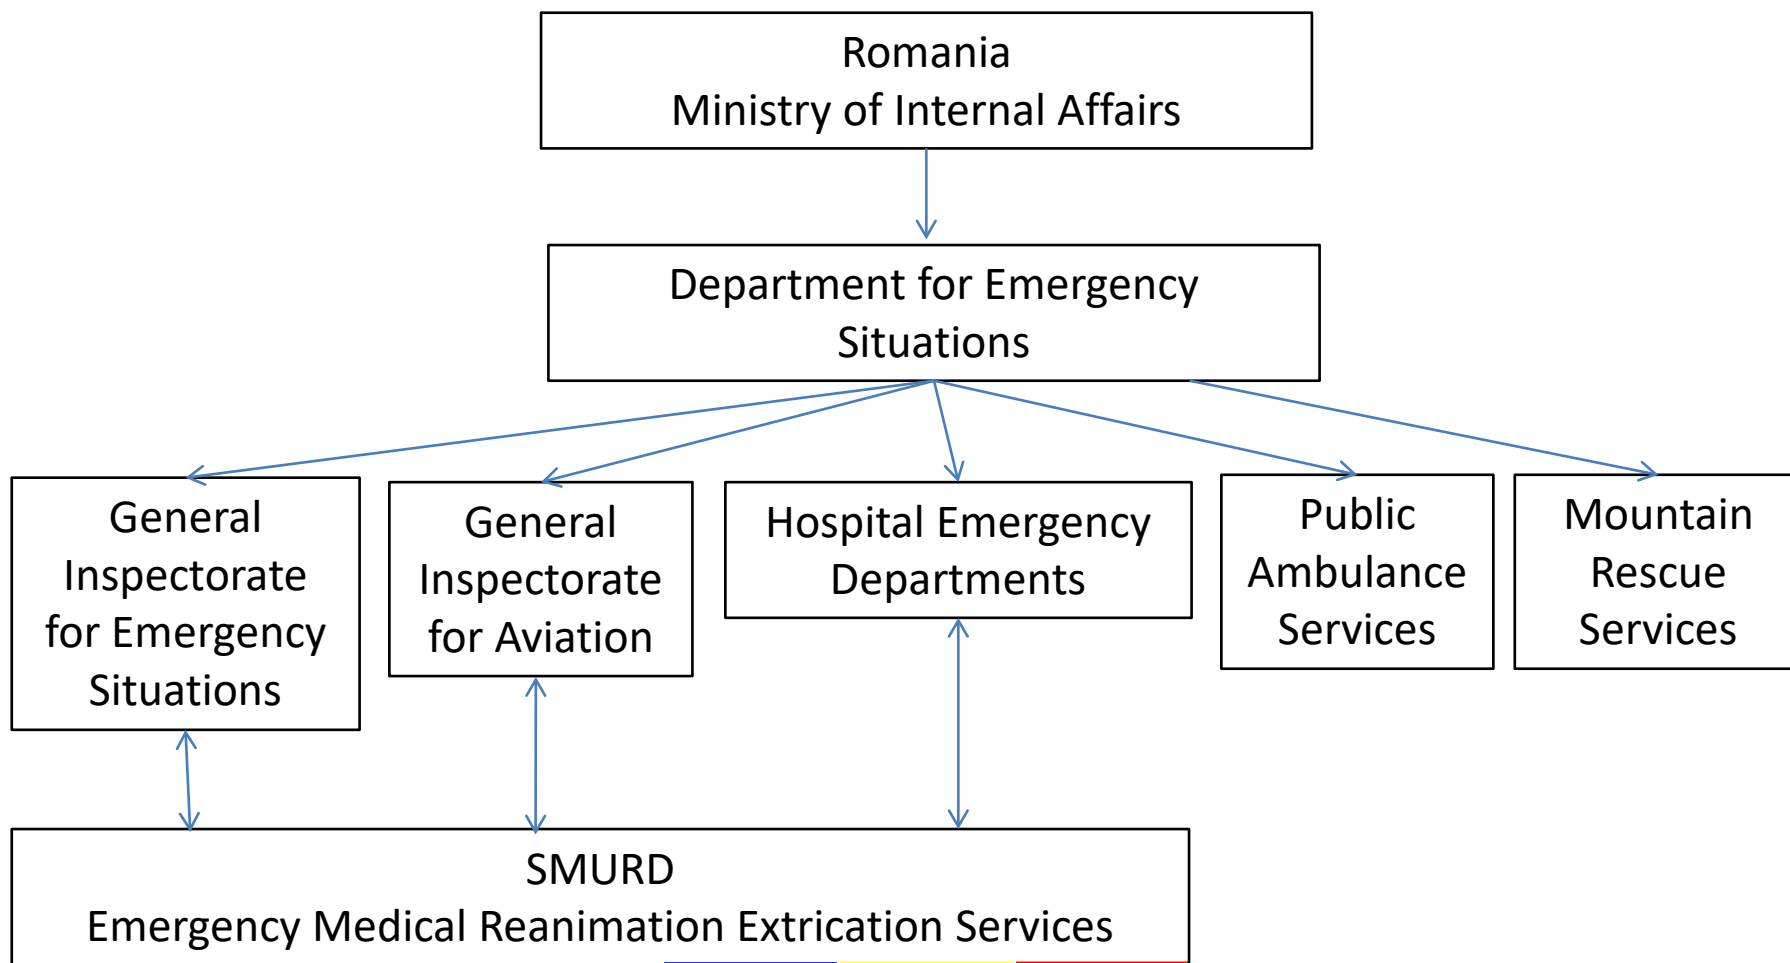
Romania
Ministry of Internal Affairs

Department for Emergency Situations

General Inspectorate for Emergency Situations

General Inspectorate for Aviation

Hospital Emergency Departments

Public Ambulance Services

Mountain Rescue Services

SMURD
Emergency Medical Reanimation Extrication Services